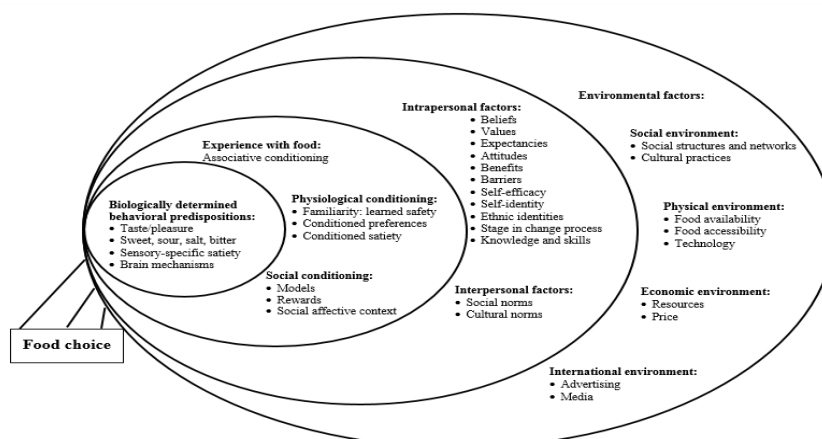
Biologically determined behavioral predispositions:
• Taste/pleasure
• Sweet, sour, salt, bitter
• Sensory-specific satiety
• Brain mechanisms

Experience with food:
Associative conditioning

Physiological conditioning:
• Familiarity: learned safety
• Conditioned preferences
• Conditioned satiety

Social conditioning:
• Models
• Rewards
• Social affective context

Intrapersonal factors:
• Beliefs
• Values
• Expectancies
• Attitudes
• Benefits
• Barriers
• Self-efficacy
• Self-identity
• Ethnic identities
• Stage in change process
• Knowledge and skills

Interpersonal factors:
• Social norms
• Cultural norms

Environmental factors:

Social environment:
• Social structures and networks
• Cultural practices

Physical environment:
• Food availability
• Food accessibility
• Technology

Economic environment:
• Resources
• Price

International environment:
• Advertising
• Media

Food choice